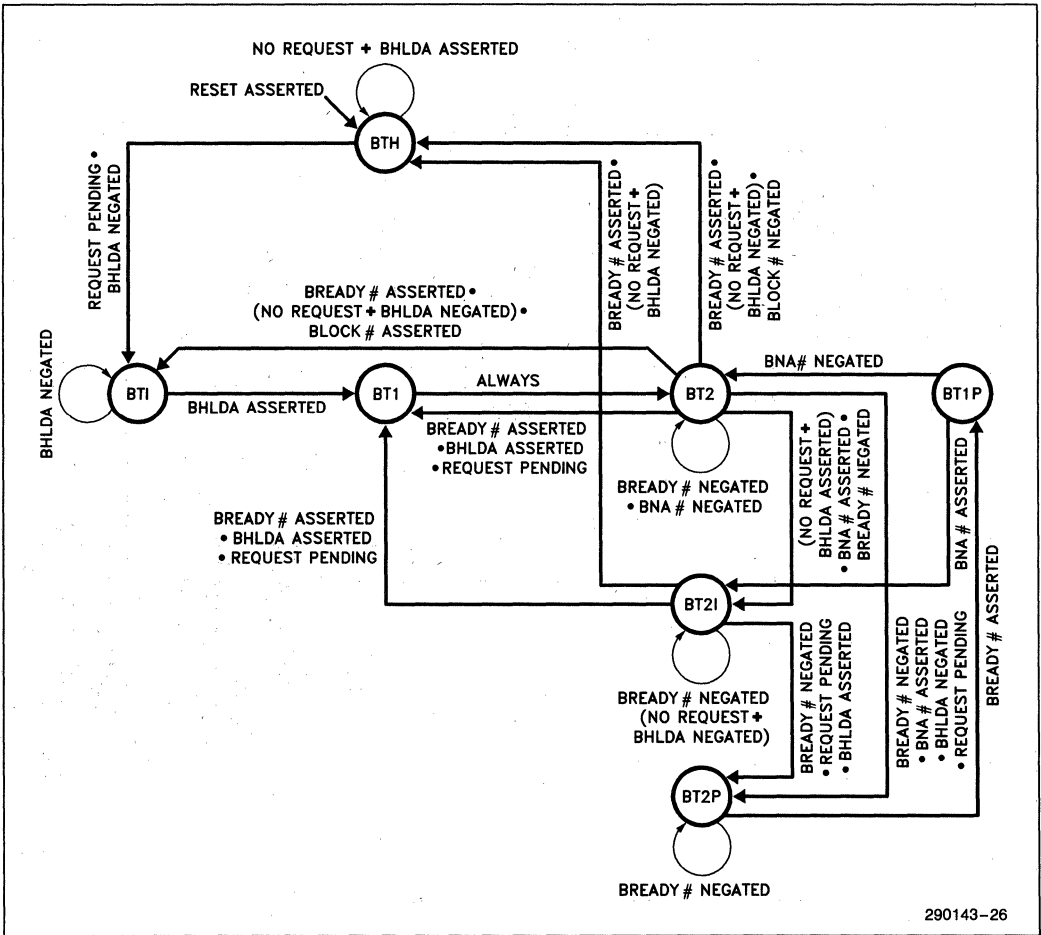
NO REQUEST + BHLDA ASSERTED

RESET ASSERTED

BTH

REQUEST PENDING • BHLDA NEGATED

BREADY # ASSERTED • (NO REQUEST + BHLDA NEGATED)

BREADY # ASSERTED • (NO REQUEST + BHLDA NEGATED) • BLOCK # NEGATED

BREADY # ASSERTED • (NO REQUEST + BHLDA NEGATED) • BLOCK # ASSERTED

BHLDA NEGATED

BTI

BHLDA ASSERTED

BT1

ALWAYS

BT2

BNA# NEGATED

BT1P

BREADY # ASSERTED •BHLDA ASSERTED •REQUEST PENDING

(NO REQUEST + BHLDA ASSERTED) • BNA # ASSERTED • BREADY # NEGATED

BREADY # NEGATED • BNA # NEGATED

BNA # ASSERTED

BREADY # ASSERTED • BHLDA ASSERTED • REQUEST PENDING

BT2I

BREADY # NEGATED • BNA # ASSERTED • BHLDA NEGATED • REQUEST PENDING

BREADY # ASSERTED

BREADY # NEGATED (NO REQUEST + BHLDA NEGATED)

BREADY # NEGATED • REQUEST PENDING • BHLDA ASSERTED

BT2P

BREADY # NEGATED

290143–26